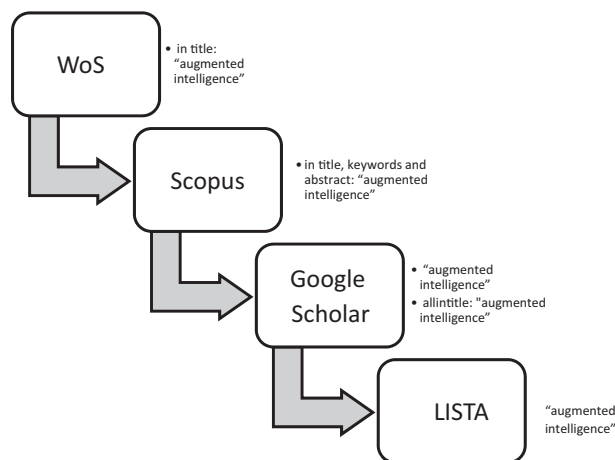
WoS

• in title: "augmented intelligence"

Scopus

• in title, keywords and abstract: "augmented intelligence"

Google Scholar

• "augmented intelligence"
• allintitle: "augmented intelligence"

LISTA

"augmented intelligence"